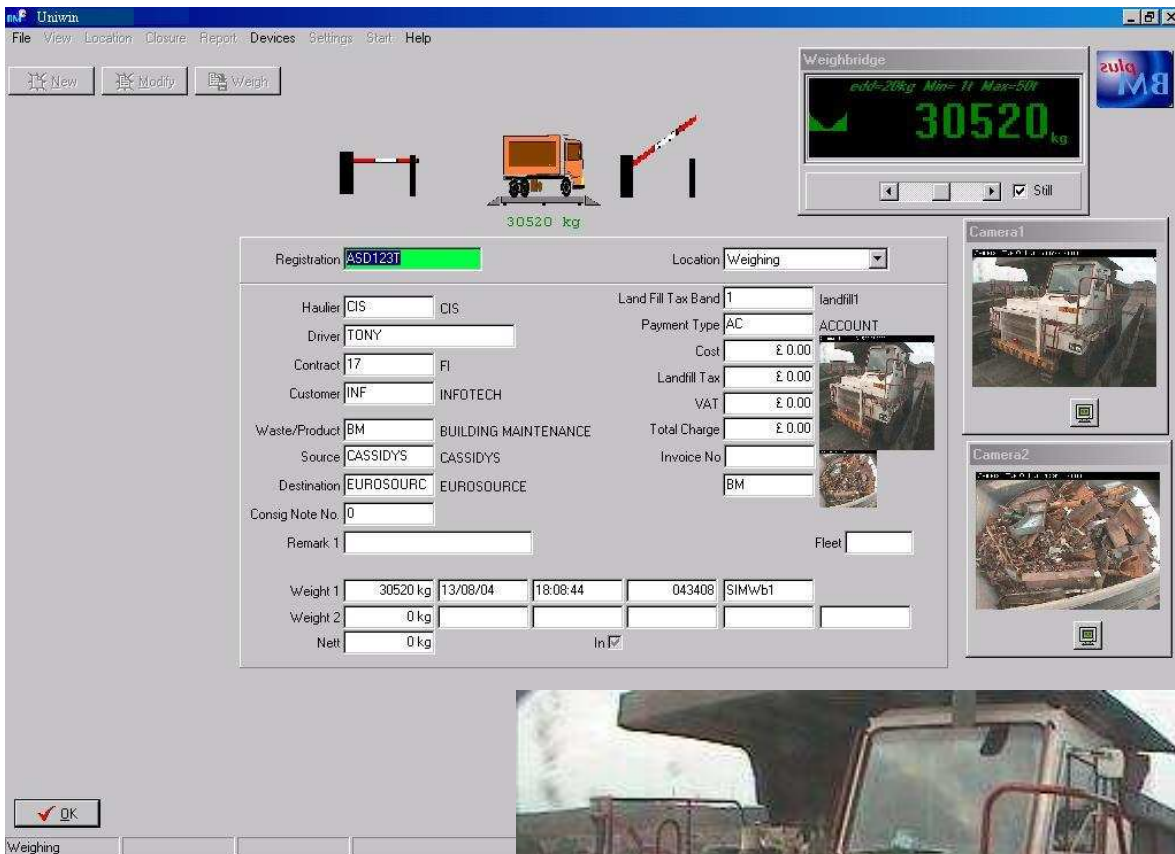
Uniwin

File View Location Closure Report Devices Settings Start Help

New Modify Weigh

Weighbridge

edd=20kg Min= 1t Max=50t

30520 kg

Still

BM plus

30520 kg

Camera1

Camera2

Registration ASD123T

Location Weighing

Haulier CIS CIS

Driver TONY

Contract 17 FI

Customer INF INFOTECH

Waste/Product BM BUILDING MAINTENANCE

Source CASSIDYS CASSIDYS

Destination EUROSOURC EUROSOURCE

Consig Note No. 0

Remark 1

Land Fill Tax Band 1 landfill1

Payment Type AC ACCOUNT

Cost £ 0.00

Landfill Tax £ 0.00

VAT £ 0.00

Total Charge £ 0.00

Invoice No

BM

Fleet

Weight 1 30520 kg 13/08/04 18:08:44 043408 SIMWb1

Weight 2 0 kg

Nett 0 kg

In

OK

Weighing